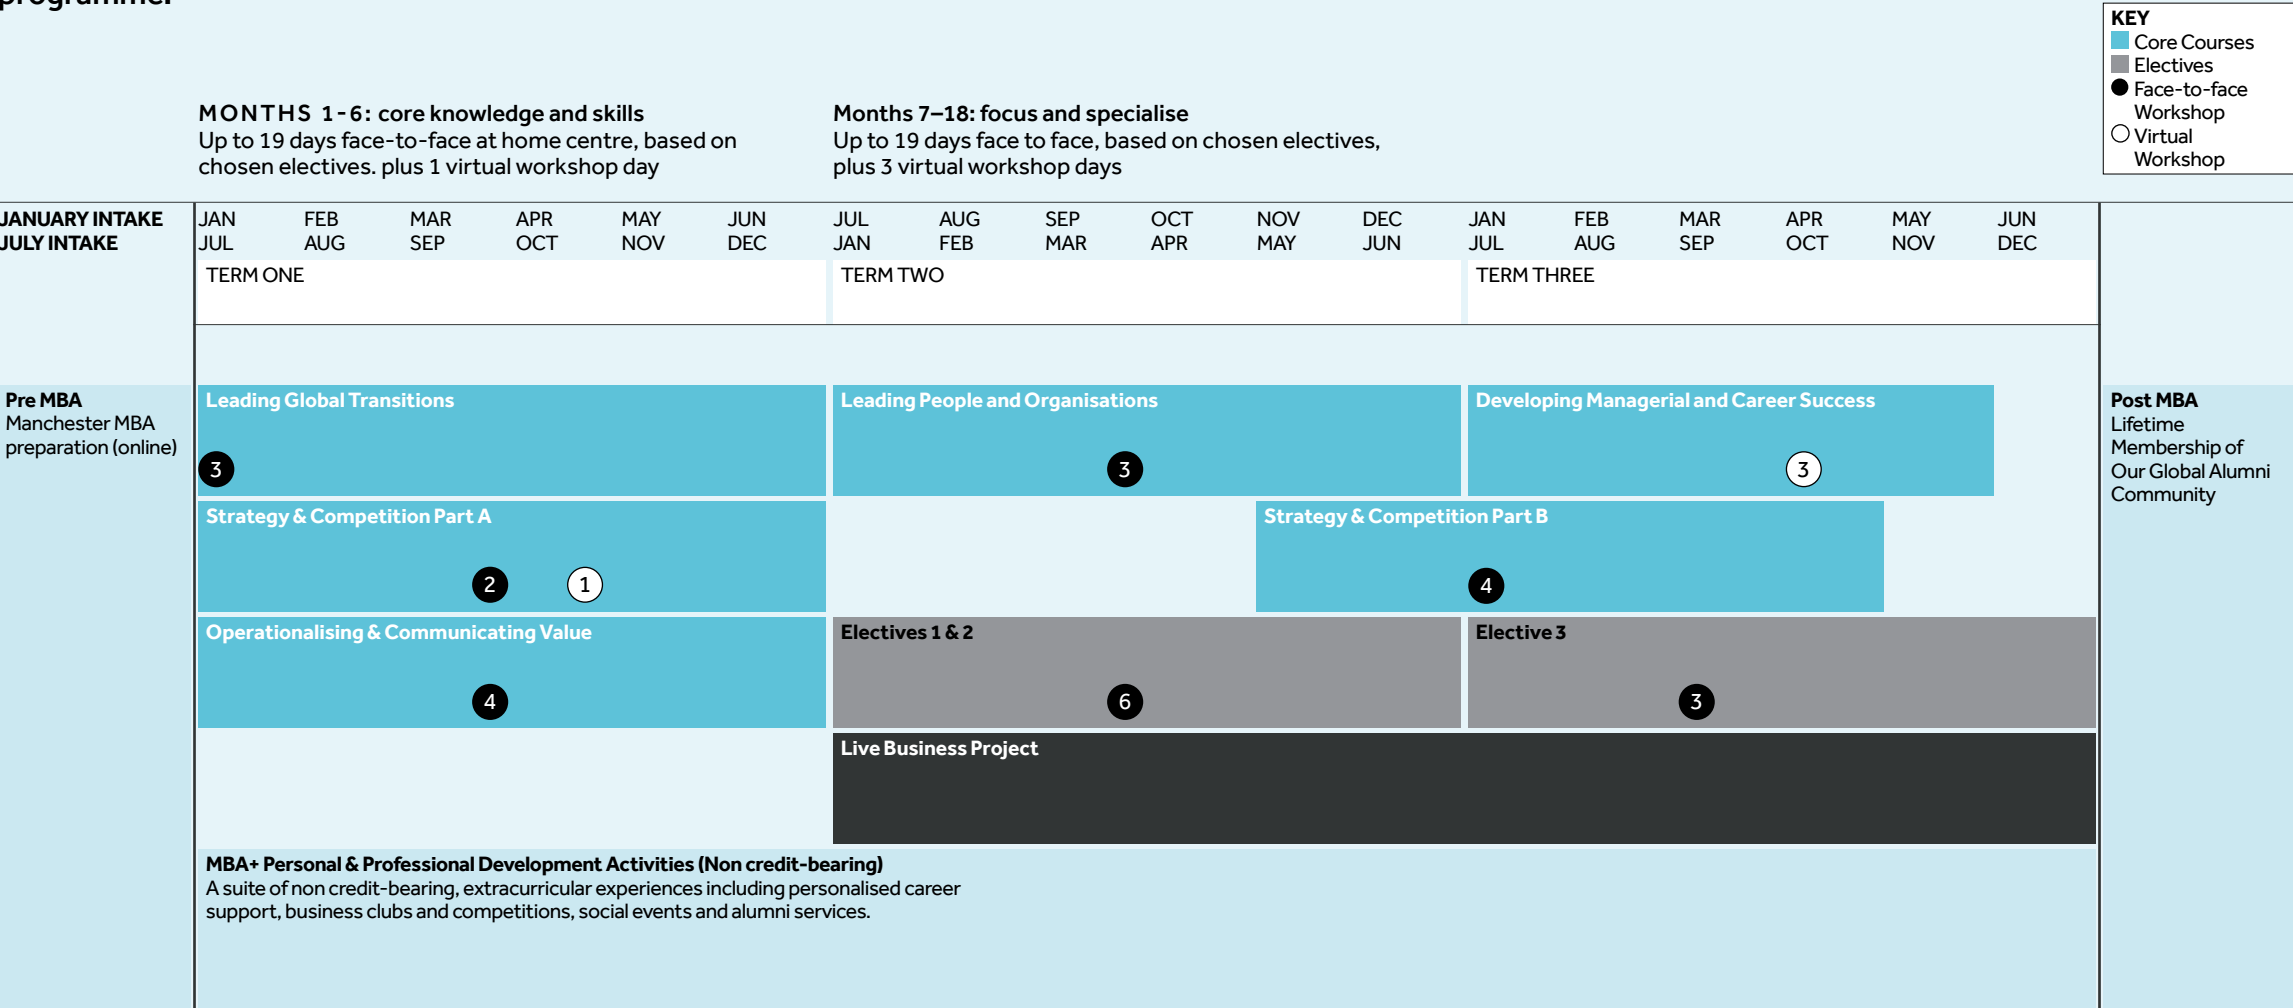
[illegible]

KEY
Core Courses
Electives
Face-to-face Workshop
Virtual Workshop

MONTHS 1-6: core knowledge and skills
Up to 19 days face-to-face at home centre, based on chosen electives. plus 1 virtual workshop day

Months 7–18: focus and specialise
Up to 19 days face to face, based on chosen electives, plus 3 virtual workshop days

| JANUARY INTAKE | JAN | FEB | MAR | APR | MAY | JUN | JUL | AUG | SEP | OCT | NOV | DEC | JAN | FEB | MAR | APR | MAY | JUN |
|---|---|---|---|---|---|---|---|---|---|---|---|---|---|---|---|---|---|---|
| JULY INTAKE | JUL | AUG | SEP | OCT | NOV | DEC | JAN | FEB | MAR | APR | MAY | JUN | JUL | AUG | SEP | OCT | NOV | DEC |

TERM ONE
TERM TWO
TERM THREE

Pre MBA
Manchester MBA preparation (online)

Leading Global Transitions
3

Leading People and Organisations
3

Developing Managerial and Career Success
3

Strategy & Competition Part A
2 1

Strategy & Competition Part B
4

Operationalising & Communicating Value
4

Electives 1 & 2
6

Elective 3
3

Live Business Project

Post MBA
Lifetime Membership of Our Global Alumni Community

MBA+ Personal & Professional Development Activities (Non credit-bearing)
A suite of non credit-bearing, extracurricular experiences including personalised career support, business clubs and competitions, social events and alumni services.